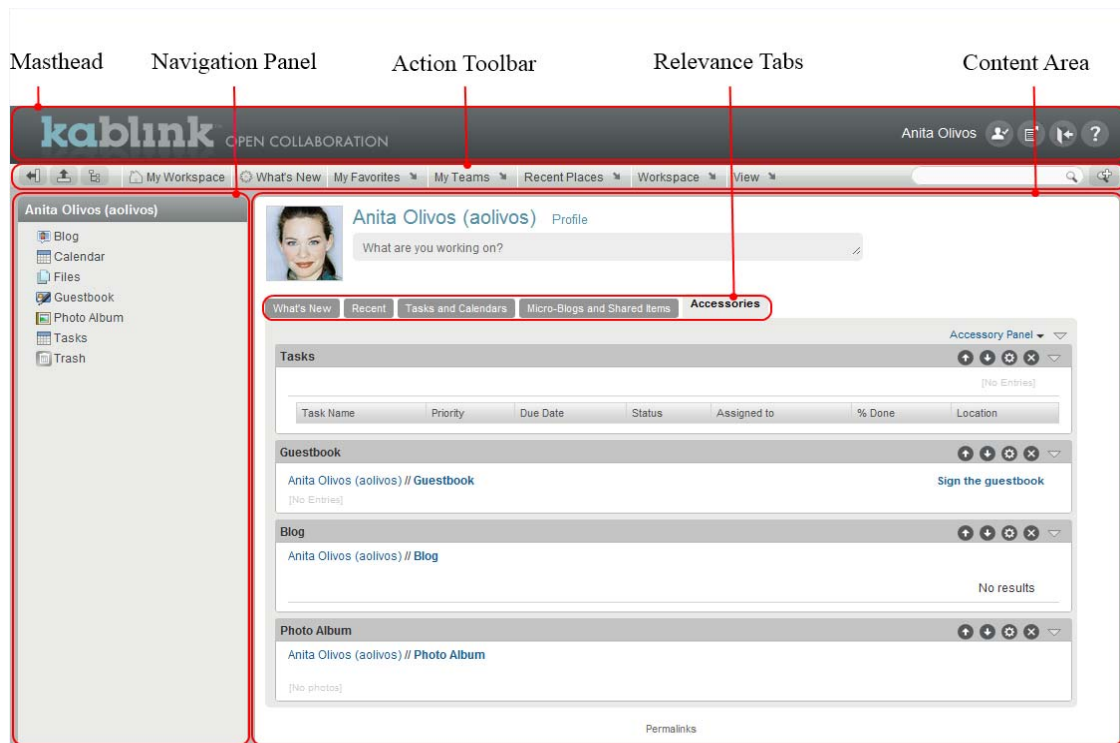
Masthead Navigation Panel Action Toolbar Relevance Tabs Content Area

kablink OPEN COLLABORATION

Anita Olivos

My Workspace What's New My Favorites My Teams Recent Places Workspace View

Anita Olivos (aolivos)

Blog
Calendar
Files
Guestbook
Photo Album
Tasks
Trash

Anita Olivos (aolivos) Profile

What are you working on?

What's New Recent Tasks and Calendars Micro-Blogs and Shared Items Accessories

Accessory Panel

Tasks

[No Entries]

| Task Name | Priority | Due Date | Status | Assigned to | % Done | Location |
|---|---|---|---|---|---|---|

Guestbook

Anita Olivos (aolivos) // Guestbook

Sign the guestbook

[No Entries]

Blog

Anita Olivos (aolivos) // Blog

No results

Photo Album

Anita Olivos (aolivos) // Photo Album

[No photos]

Permalinks